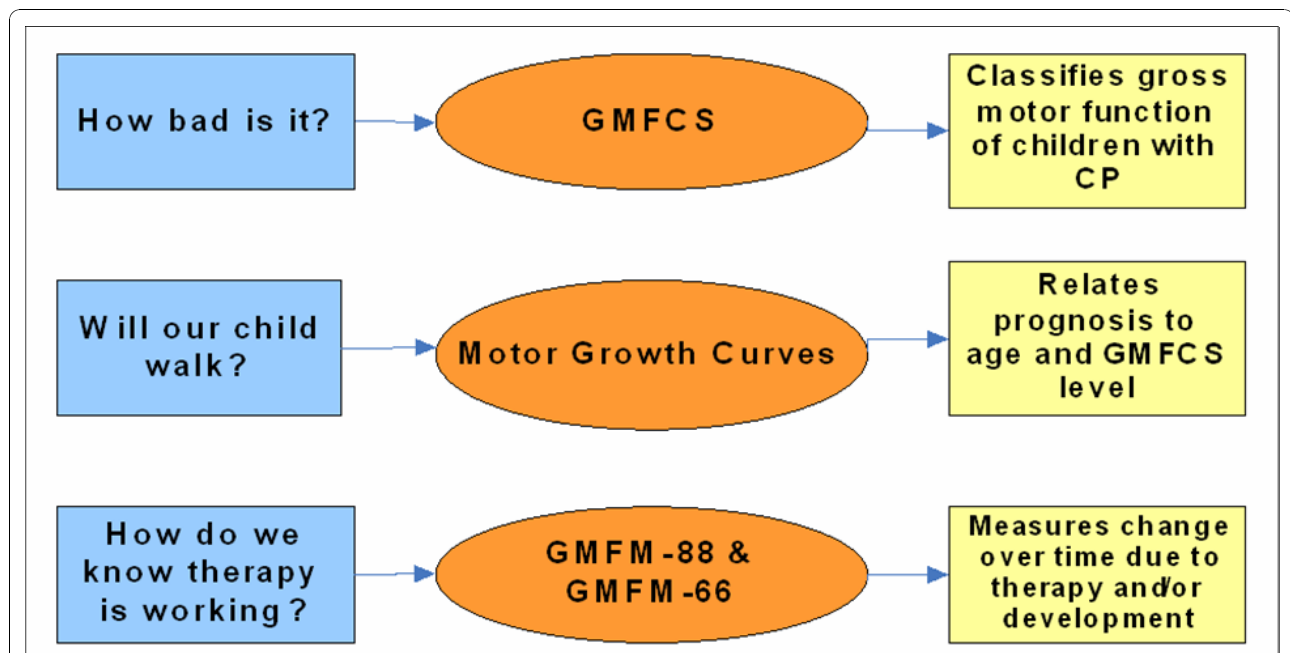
How bad is it?

GMFCS

Classifies gross motor function of children with CP

Will our child walk?

Motor Growth Curves

Relates prognosis to age and GMFCS level

How do we know therapy is working?

GMFM-88 & GMFM-66

Measures change over time due to therapy and/or development